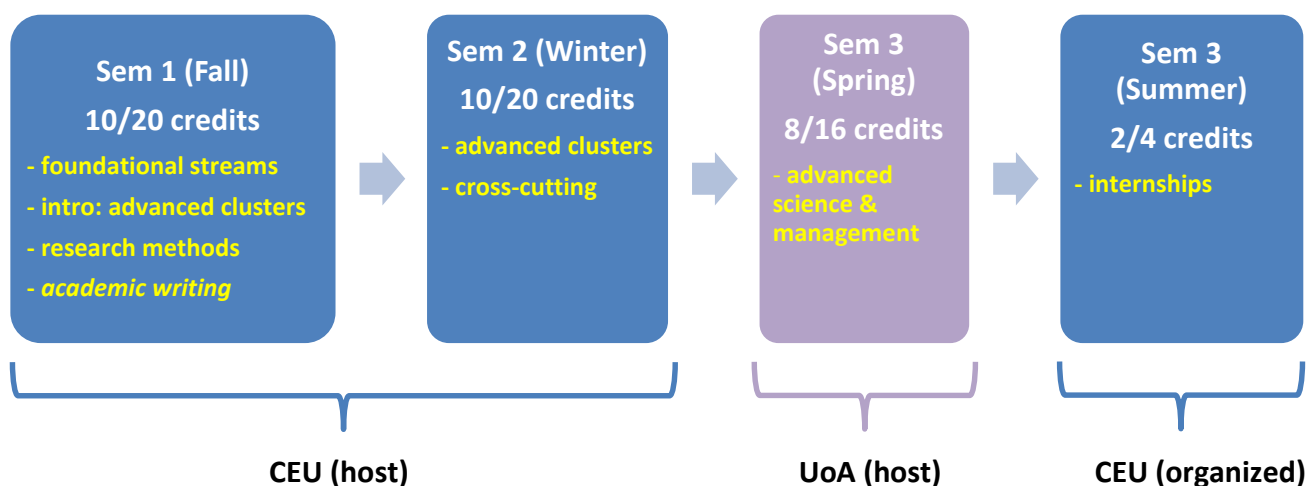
Sem 1 (Fall)
10/20 credits
- foundational streams
- intro: advanced clusters
- research methods
- *academic writing*

Sem 2 (Winter)
10/20 credits
- advanced clusters
- cross-cutting

Sem 3 (Spring)
8/16 credits
- advanced science & management

Sem 3 (Summer)
2/4 credits
- internships

CEU (host)

UoA (host)

CEU (organized)